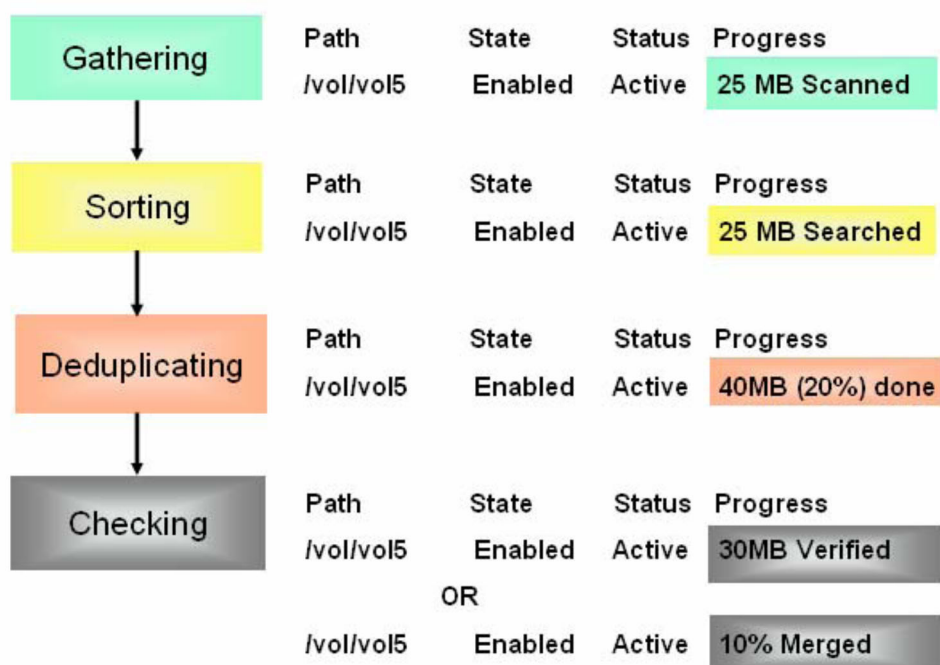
Gathering

| Path | State | Status | Progress |
|---|---|---|---|
| /vol/vol5 | Enabled | Active | 25 MB Scanned |

Sorting

| Path | State | Status | Progress |
|---|---|---|---|
| /vol/vol5 | Enabled | Active | 25 MB Searched |

Deduplicating

| Path | State | Status | Progress |
|---|---|---|---|
| /vol/vol5 | Enabled | Active | 40MB (20%) done |

Checking

| Path | State | Status | Progress |
|---|---|---|---|
| /vol/vol5 | Enabled | Active | 30MB Verified |

OR

| Path | State | Status | Progress |
|---|---|---|---|
| /vol/vol5 | Enabled | Active | 10% Merged |